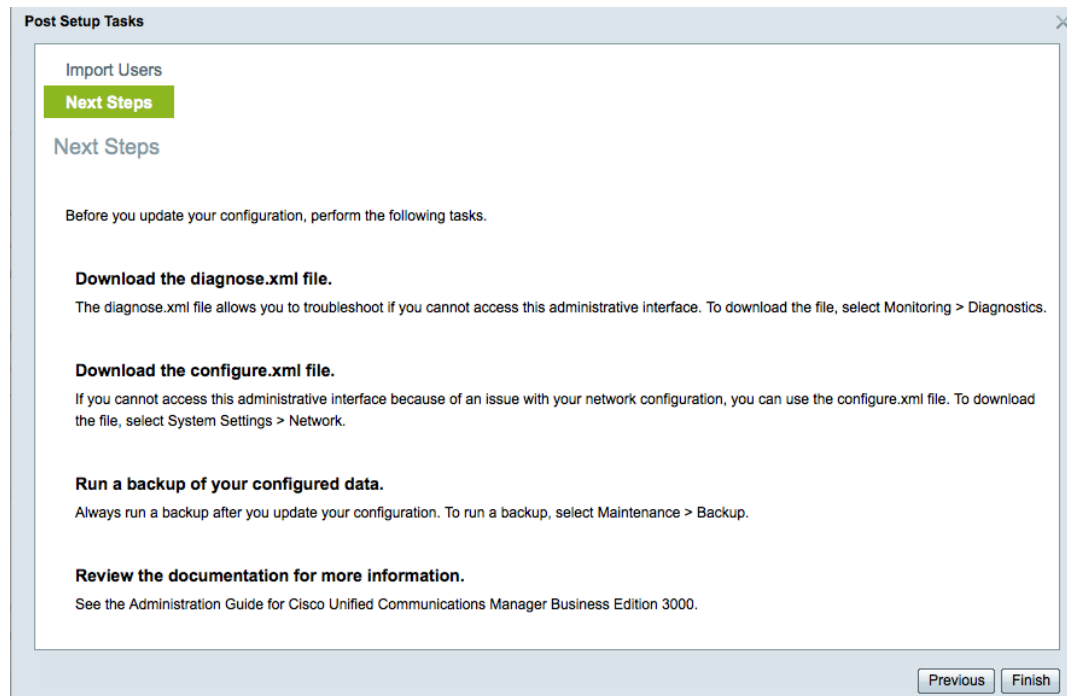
Post Setup Tasks

Import Users

Next Steps

Next Steps

Before you update your configuration, perform the following tasks.

Download the diagnose.xml file.

The diagnose.xml file allows you to troubleshoot if you cannot access this administrative interface. To download the file, select Monitoring > Diagnostics.

Download the configure.xml file.

If you cannot access this administrative interface because of an issue with your network configuration, you can use the configure.xml file. To download the file, select System Settings > Network.

Run a backup of your configured data.

Always run a backup after you update your configuration. To run a backup, select Maintenance > Backup.

Review the documentation for more information.

See the Administration Guide for Cisco Unified Communications Manager Business Edition 3000.

Previous Finish